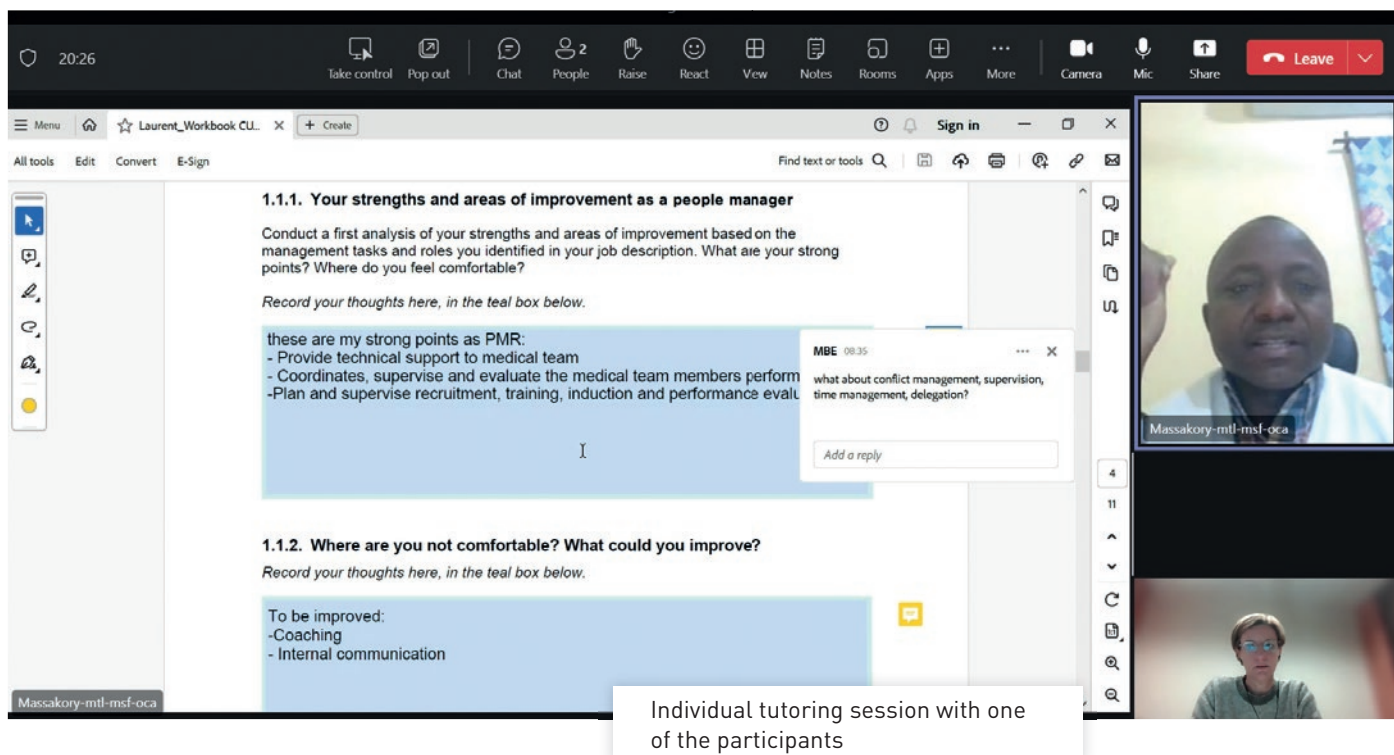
20:26

Take control Pop out Chat People 2 Raise React View Notes Rooms Apps More Camera Mic Share Leave

Menu Laurent_Workbook CU... + Create Sign in

All tools Edit Convert E-Sign Find text or tools

1.1.1. Your strengths and areas of improvement as a people manager

Conduct a first analysis of your strengths and areas of improvement based on the management tasks and roles you identified in your job description. What are your strong points? Where do you feel comfortable?

Record your thoughts here, in the teal box below.

these are my strong points as PMR:
- Provide technical support to medical team
- Coordinates, supervise and evaluate the medical team members perform
-Plan and supervise recruitment, training, induction and performance evalu

MBE 08:35
what about conflict management, supervision, time management, delegation?

Add a reply

1.1.2. Where are you not comfortable? What could you improve?

Record your thoughts here, in the teal box below.

To be improved:
-Coaching
- Internal communication

4
11

Massakory-mtl-msf-oca

Massakory-mtl-msf-oca

Individual tutoring session with one of the participants